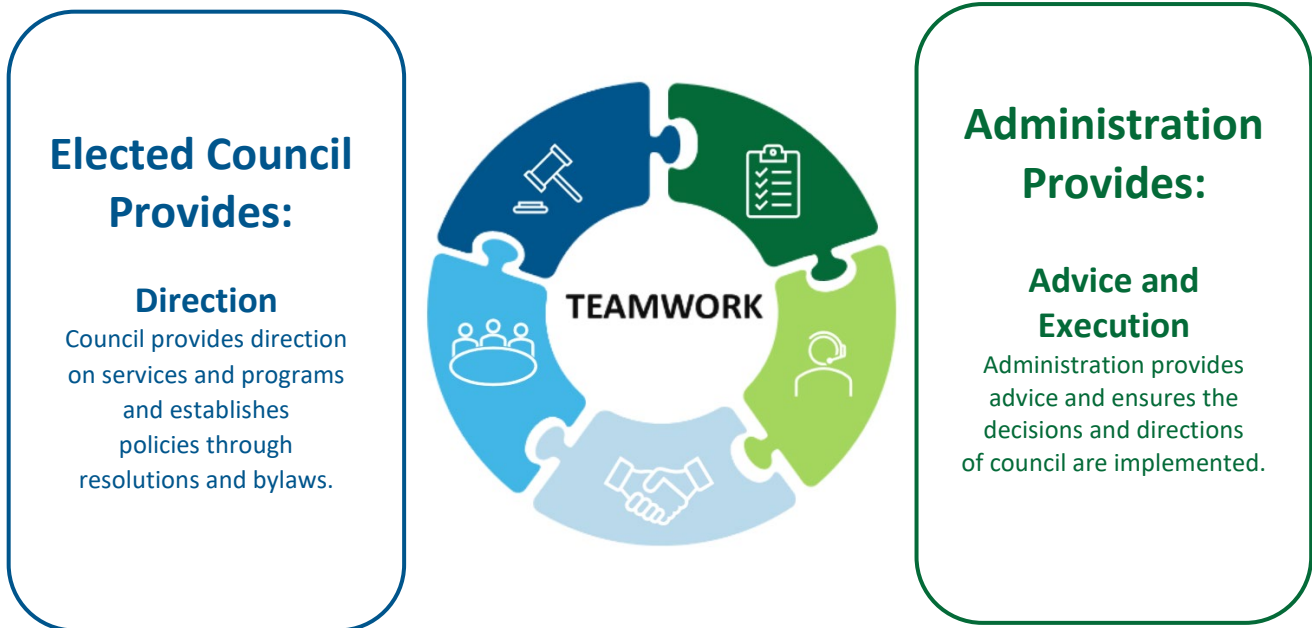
Elected Council Provides:

Direction
Council provides direction on services and programs and establishes policies through resolutions and bylaws.

TEAMWORK

Administration Provides:

Advice and Execution
Administration provides advice and ensures the decisions and directions of council are implemented.